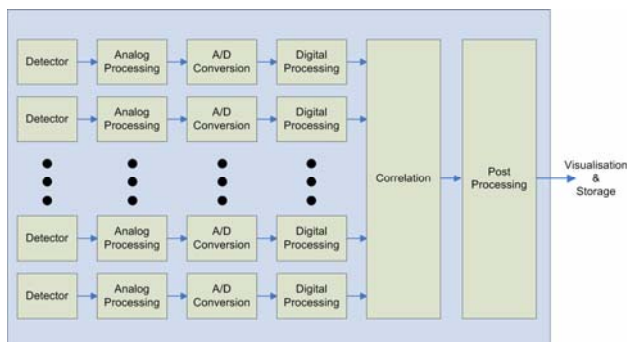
Detector
Analog Processing
A/D Conversion
Digital Processing

Detector
Analog Processing
A/D Conversion
Digital Processing

Detector
Analog Processing
A/D Conversion
Digital Processing

Detector
Analog Processing
A/D Conversion
Digital Processing

Correlation

Post Processing

Visualisation & Storage